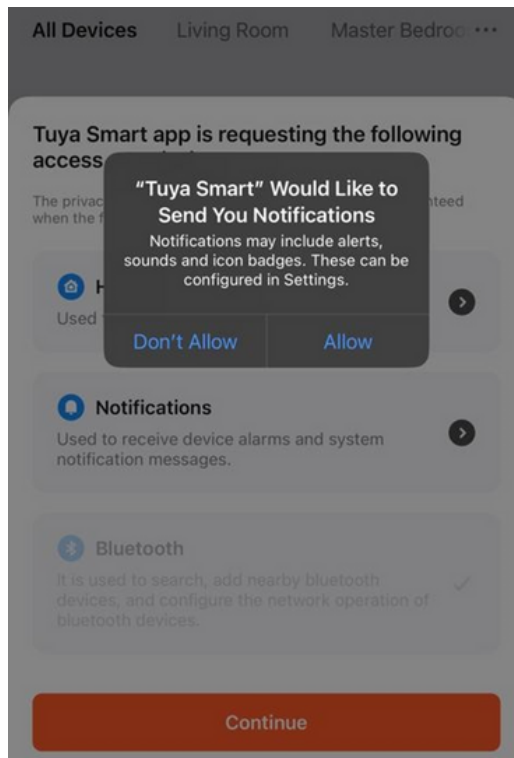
All Devices Living Room Master Bedroo ···

Tuya Smart app is requesting the following access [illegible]

The privac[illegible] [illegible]nteed when the f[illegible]

H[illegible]
Used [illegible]

“Tuya Smart” Would Like to Send You Notifications
Notifications may include alerts, sounds and icon badges. These can be configured in Settings.

Don’t Allow Allow

Notifications
Used to receive device alarms and system notification messages.

Bluetooth
It is used to search, add nearby bluetooth devices, and configure the network operation of bluetooth devices.

Continue